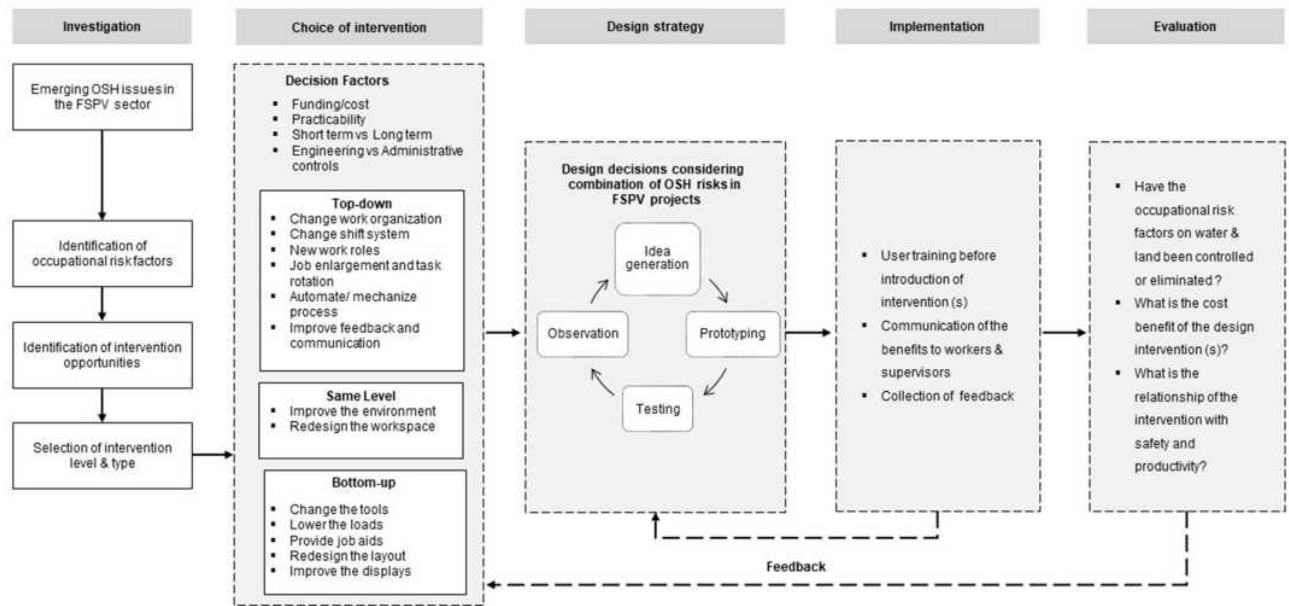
Investigation

Emerging OSH issues in the FSPV sector

Identification of occupational risk factors

Identification of intervention opportunities

Selection of intervention level & type

Choice of intervention

Decision Factors
- Funding/cost
- Practicability
- Short term vs Long term
- Engineering vs Administrative controls

Top-down
- Change work organization
- Change shift system
- New work roles
- Job enlargement and task rotation
- Automate/ mechanize process
- Improve feedback and communication

Same Level
- Improve the environment
- Redesign the workspace

Bottom-up
- Change the tools
- Lower the loads
- Provide job aids
- Redesign the layout
- Improve the displays

Design strategy

Design decisions considering combination of OSH risks in FSPV projects

Idea generation

Prototyping

Testing

Observation

Implementation

- User training before introduction of intervention (s)
- Communication of the benefits to workers & supervisors
- Collection of feedback

Evaluation

- Have the occupational risk factors on water & land been controlled or eliminated ?
- What is the cost benefit of the design intervention (s)?
- What is the relationship of the intervention with safety and productivity?

Feedback